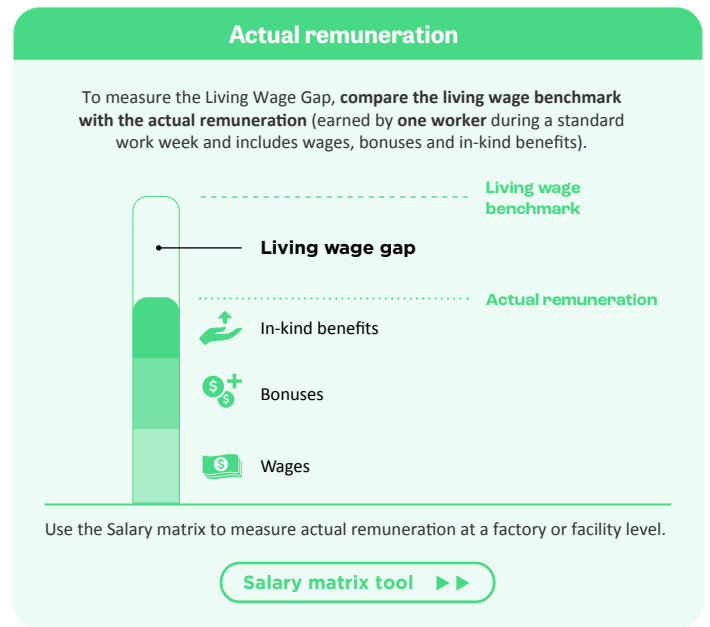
Actual remuneration

To measure the Living Wage Gap, **compare the living wage benchmark with the actual remuneration** (earned by **one worker** during a standard work week and includes wages, bonuses and in-kind benefits).

Living wage benchmark

Living wage gap

Actual remuneration

In-kind benefits

Bonuses

Wages

Use the Salary matrix to measure actual remuneration at a factory or facility level.

Salary matrix tool ▶▶